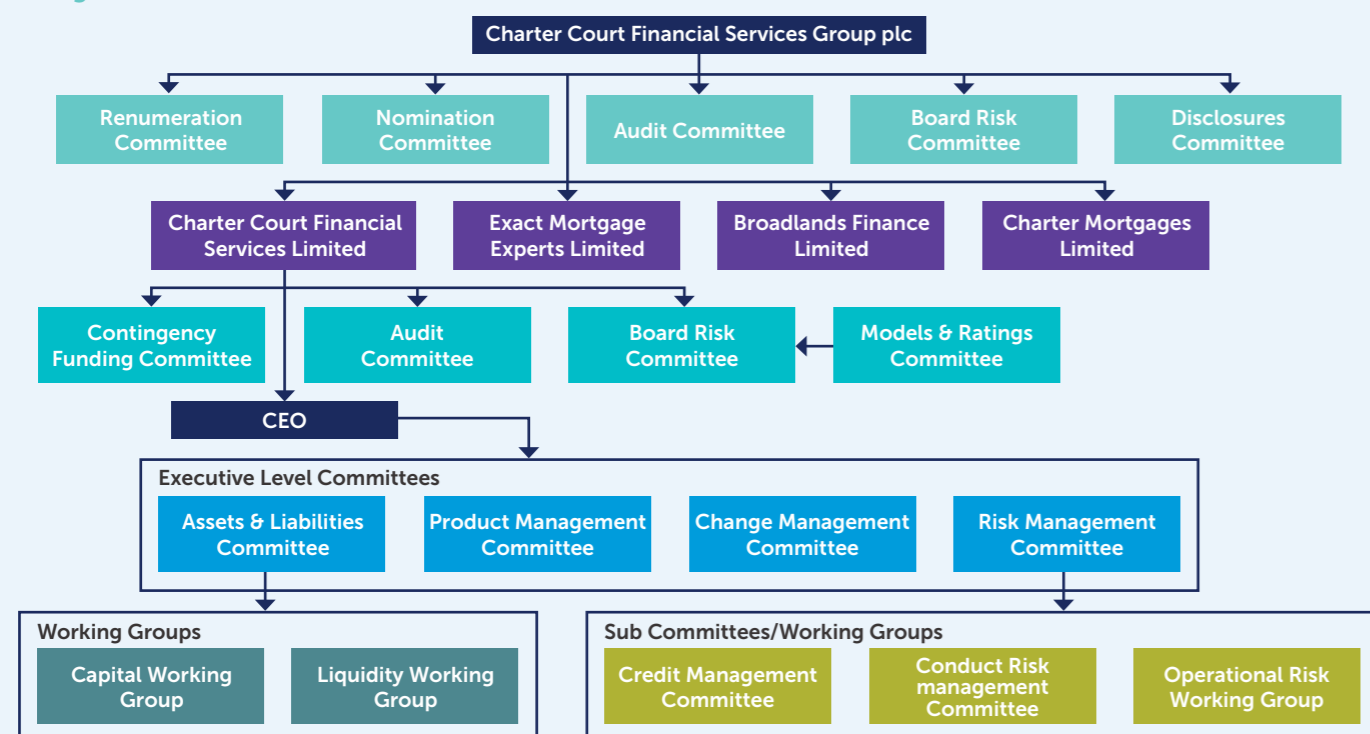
Charter Court Financial Services Group plc

Renumeration Committee

Nomination Committee

Audit Committee

Board Risk Committee

Disclosures Committee

Charter Court Financial Services Limited

Exact Mortgage Experts Limited

Broadlands Finance Limited

Charter Mortgages Limited

Contingency Funding Committee

Audit Committee

Board Risk Committee

Models & Ratings Committee

CEO

Executive Level Committees

Assets & Liabilities Committee

Product Management Committee

Change Management Committee

Risk Management Committee

Working Groups

Capital Working Group

Liquidity Working Group

Sub Committees/Working Groups

Credit Management Committee

Conduct Risk management Committee

Operational Risk Working Group